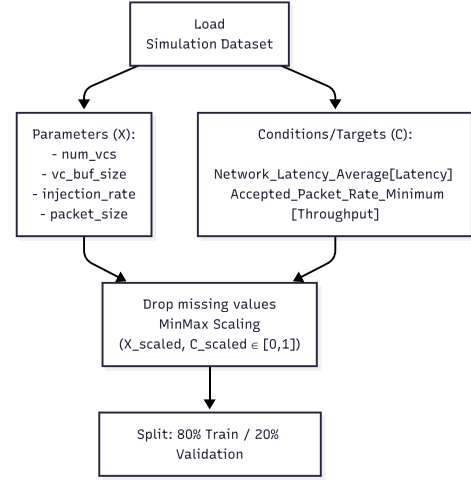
Load
Simulation Dataset

Parameters (X):
- num_vcs
- vc_buf_size
- injection_rate
- packet_size

Conditions/Targets (C):

Network_Latency_Average[Latency]
Accepted_Packet_Rate_Minimum
[Throughput]

Drop missing values
MinMax Scaling
(X_scaled, C_scaled $\in$ [0,1])

Split: 80% Train / 20%
Validation